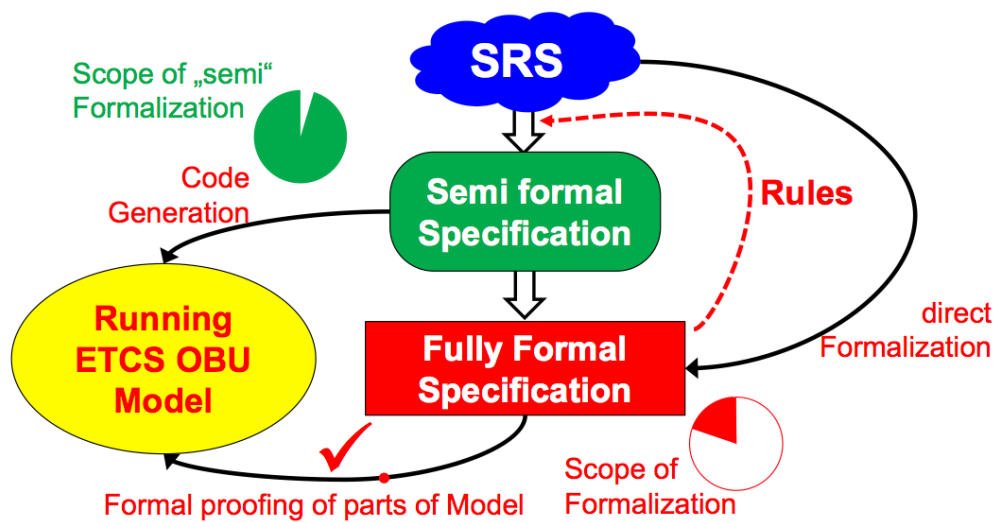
SRS

Scope of „semi“ Formalization

Code Generation

Semi formal Specification

Rules

Running ETCS OBU Model

Fully Formal Specification

direct Formalization

Scope of Formalization

Formal proofing of parts of Model